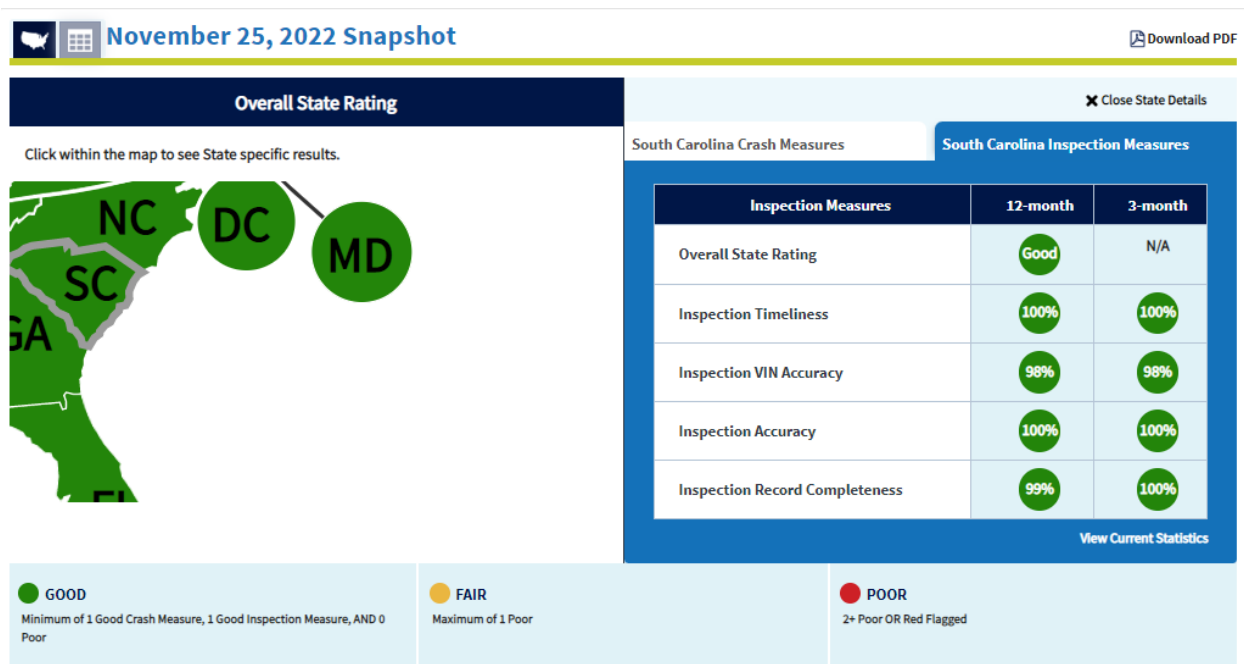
November 25, 2022 Snapshot

Download PDF

Overall State Rating

Click within the map to see State specific results.

NC
DC
MD
SC
GA
FL

Close State Details

South Carolina Crash Measures

South Carolina Inspection Measures

| Inspection Measures | 12-month | 3-month |
|---|---|---|
| Overall State Rating | Good | N/A |
| Inspection Timeliness | 100% | 100% |
| Inspection VIN Accuracy | 98% | 98% |
| Inspection Accuracy | 100% | 100% |
| Inspection Record Completeness | 99% | 100% |

View Current Statistics

GOOD
Minimum of 1 Good Crash Measure, 1 Good Inspection Measure, AND 0 Poor

FAIR
Maximum of 1 Poor

POOR
2+ Poor OR Red Flagged